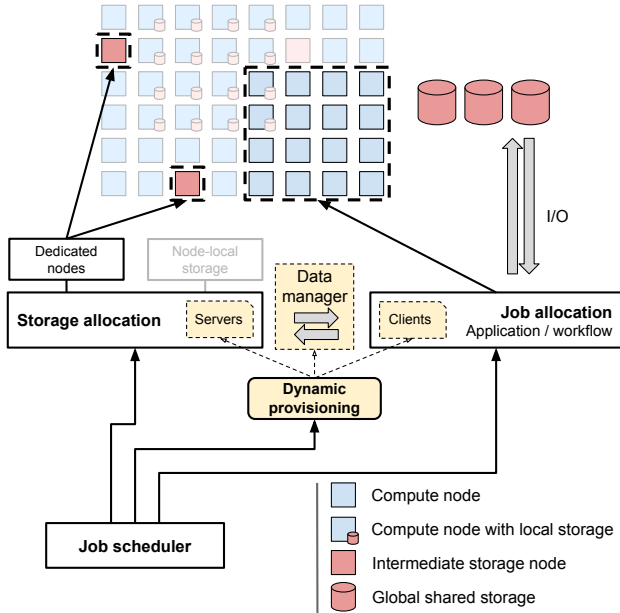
I/O

Dedicated nodes

Node-local storage

Data manager

Storage allocation

Servers

Clients

Job allocation
Application / workflow

Dynamic provisioning

Job scheduler

Compute node

Compute node with local storage

Intermediate storage node

Global shared storage